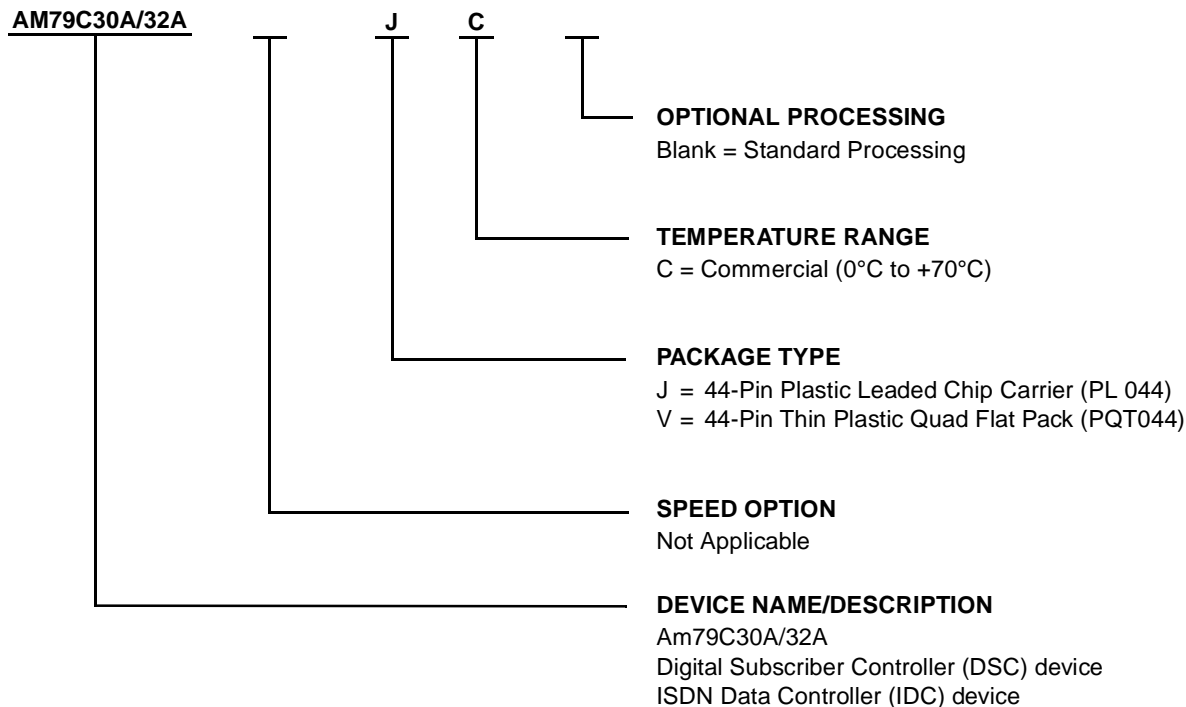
AM79C30A/32A J C

OPTIONAL PROCESSING
Blank = Standard Processing

TEMPERATURE RANGE
C = Commercial (0°C to +70°C)

PACKAGE TYPE
J = 44-Pin Plastic Leaded Chip Carrier (PL 044)
V = 44-Pin Thin Plastic Quad Flat Pack (PQT044)

SPEED OPTION
Not Applicable

DEVICE NAME/DESCRIPTION
Am79C30A/32A
Digital Subscriber Controller (DSC) device
ISDN Data Controller (IDC) device